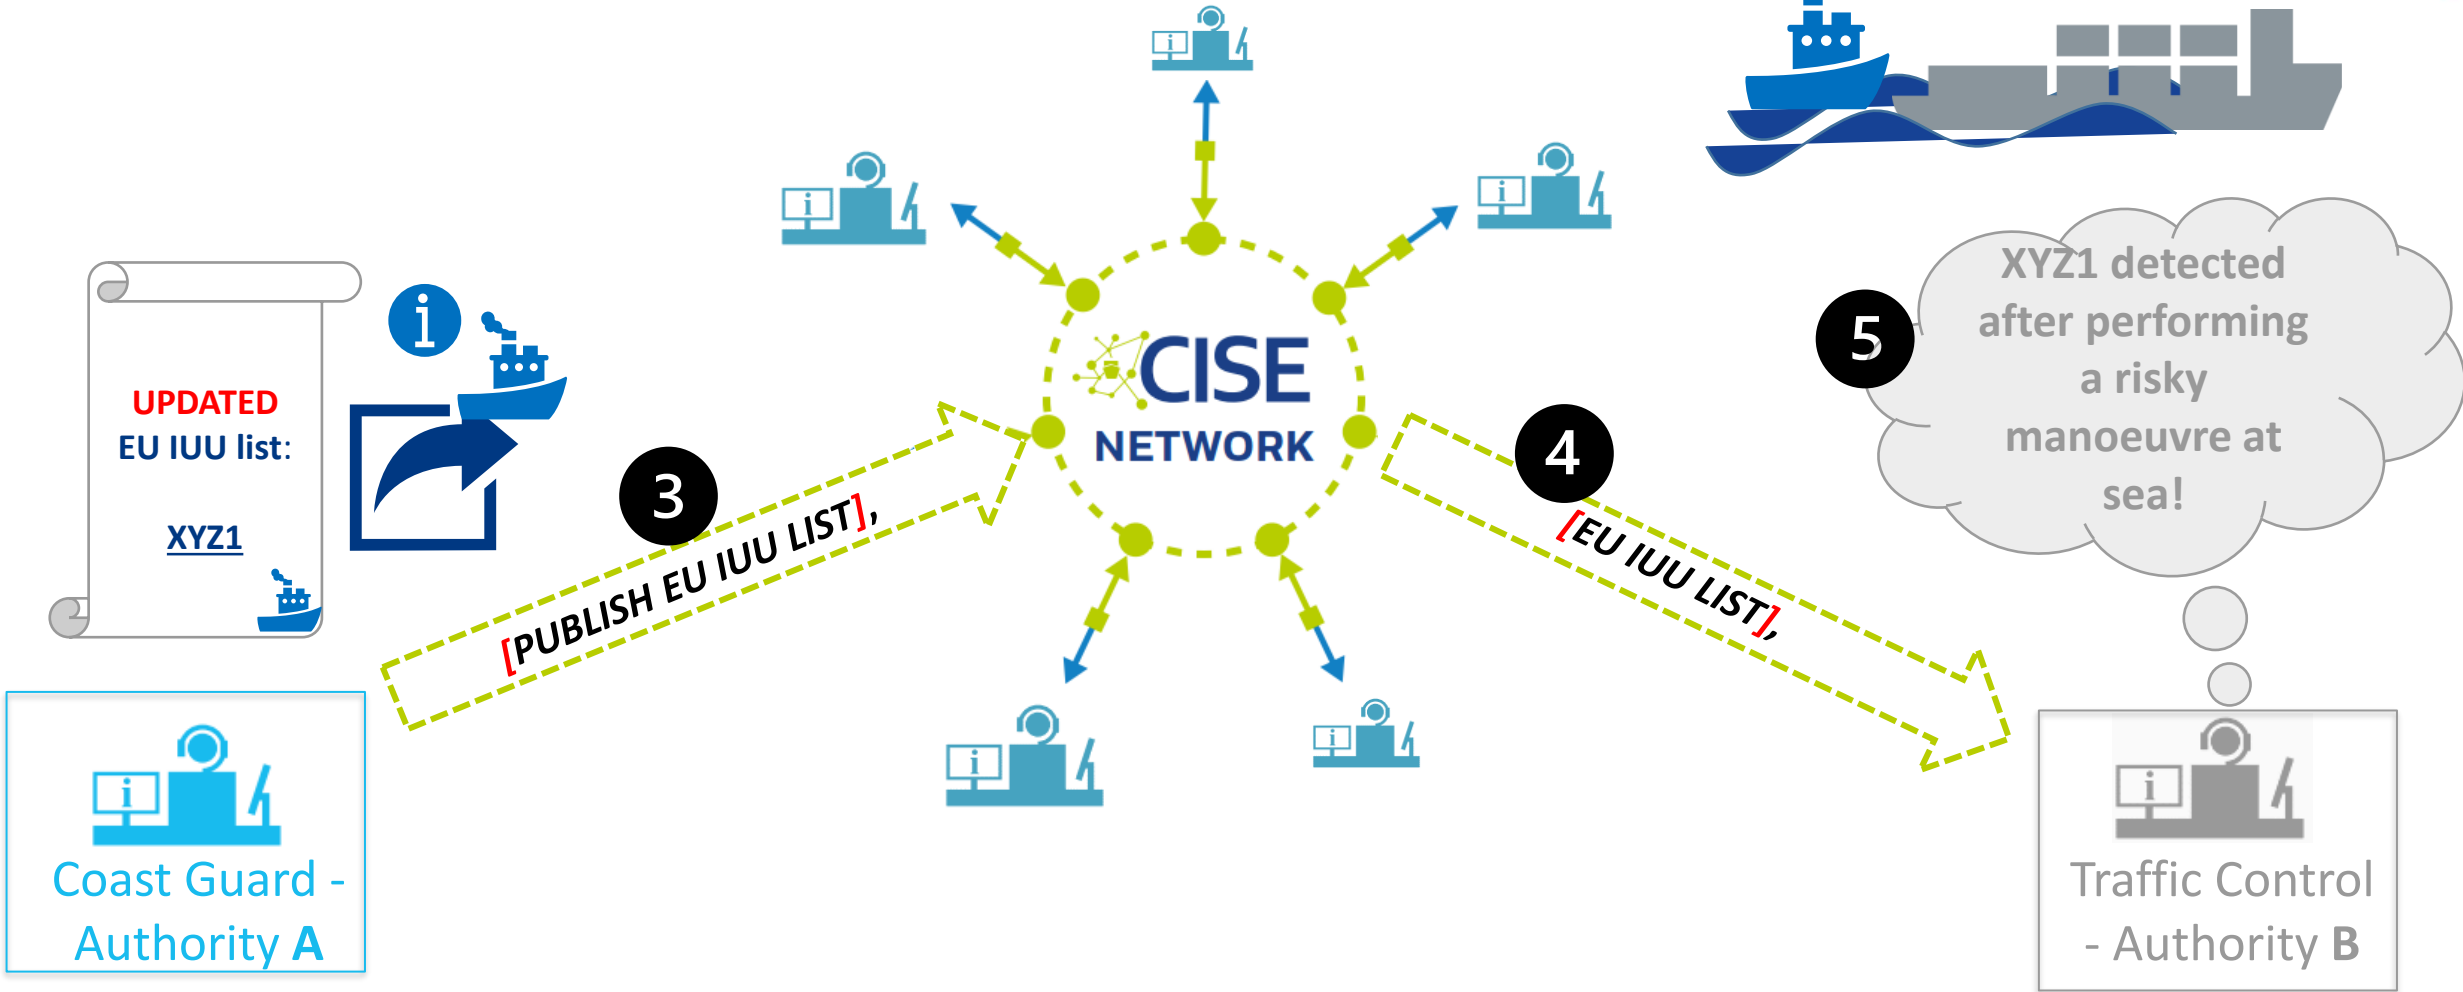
UPDATED
EU IUU list:

XYZ1

Coast Guard - Authority A

3

[PUBLISH EU IUU LIST],

CISE
NETWORK

4

[EU IUU LIST],

5

XYZ1 detected after performing a risky manoeuvre at sea!

Traffic Control - Authority B